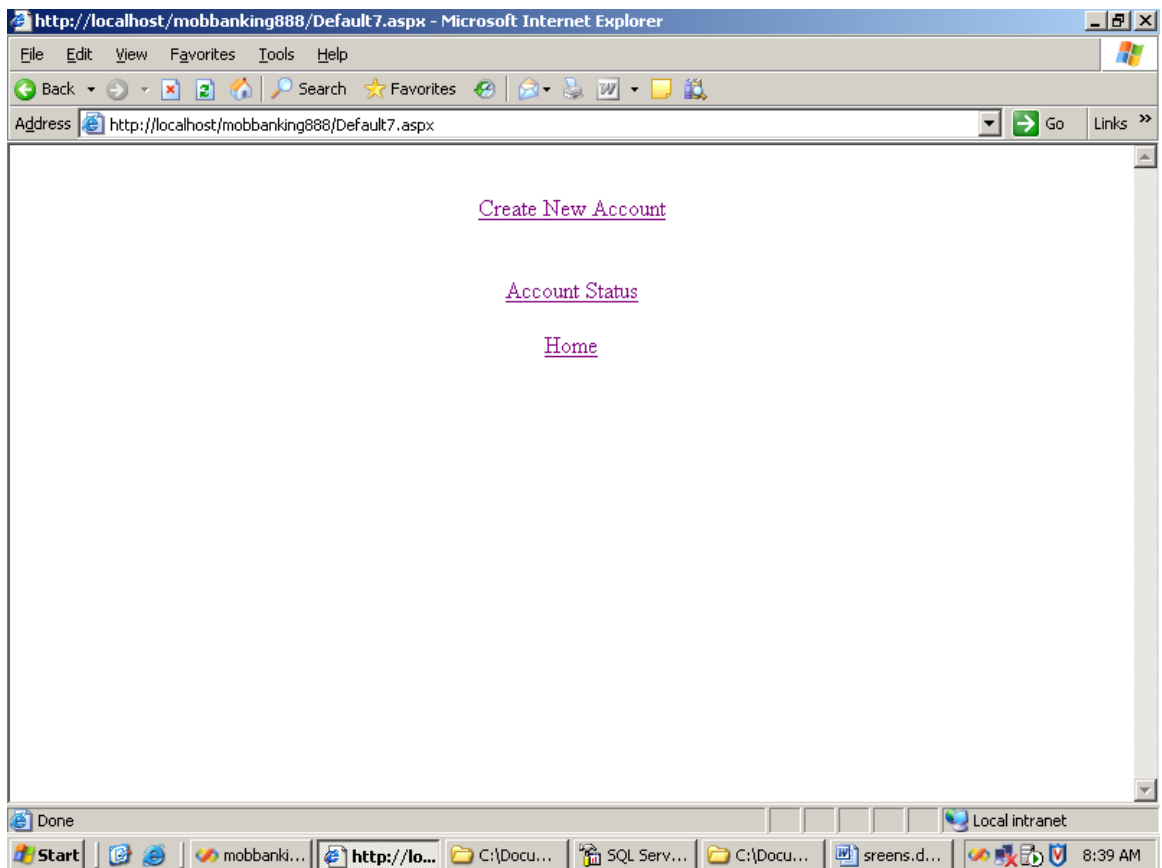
http://localhost/mobbanking888/Default7.aspx - Microsoft Internet Explorer

File Edit View Favorites Tools Help

Back Search Favorites

Address http://localhost/mobbanking888/Default7.aspx Go Links »

Create New Account

Account Status

Home

Done Local intranet

Start mobbanki... http://lo... C:\Docu... SQL Serv... C:\Docu... sreens.d... 8:39 AM